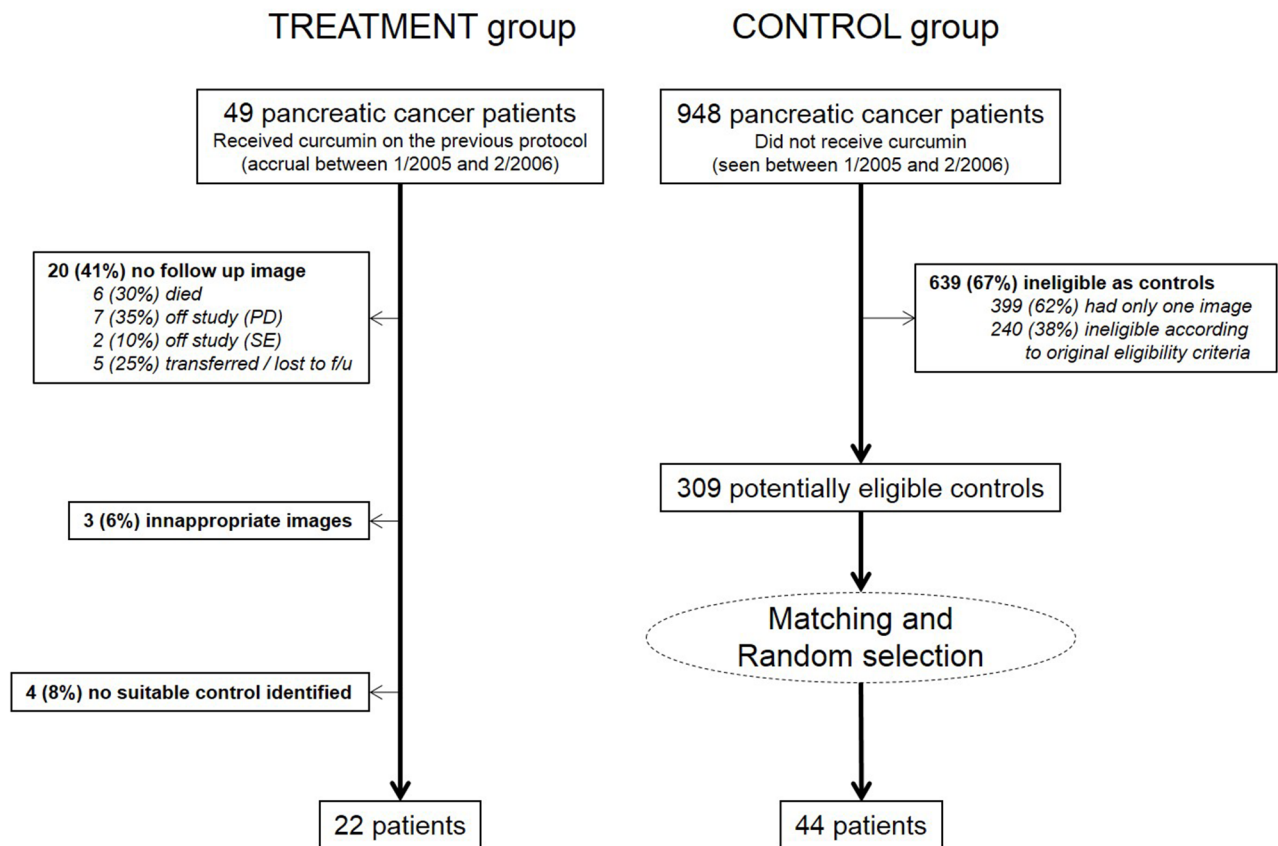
TREATMENT group

CONTROL group

49 pancreatic cancer patients
Received curcumin on the previous protocol
(accrual between 1/2005 and 2/2006)

948 pancreatic cancer patients
Did not receive curcumin
(seen between 1/2005 and 2/2006)

20 (41%) no follow up image
6 (30%) died
7 (35%) off study (PD)
2 (10%) off study (SE)
5 (25%) transferred / lost to f/u

639 (67%) ineligible as controls
399 (62%) had only one image
240 (38%) ineligible according to original eligibility criteria

309 potentially eligible controls

3 (6%) innappropriate images

Matching and Random selection

4 (8%) no suitable control identified

22 patients

44 patients